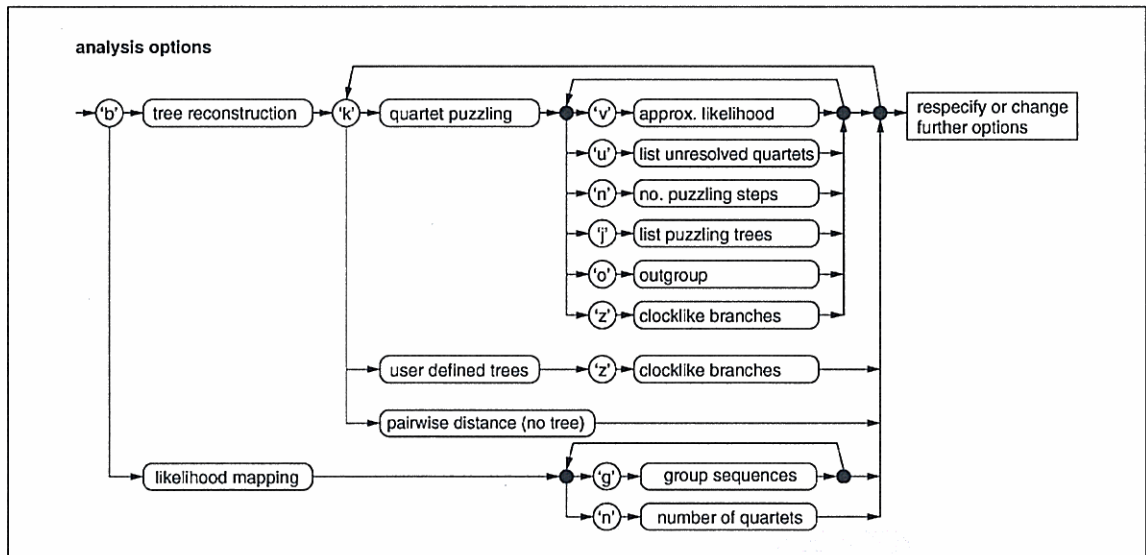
analysis options

'b'
tree reconstruction
'k'
quartet puzzling
'v'
approx. likelihood
respecify or change further options
'u'
list unresolved quartets
'n'
no. puzzling steps
'j'
list puzzling trees
'o'
outgroup
'z'
clocklike branches
user defined trees
'z'
clocklike branches
pairwise distance (no tree)
likelihood mapping
'g'
group sequences
'n'
number of quartets